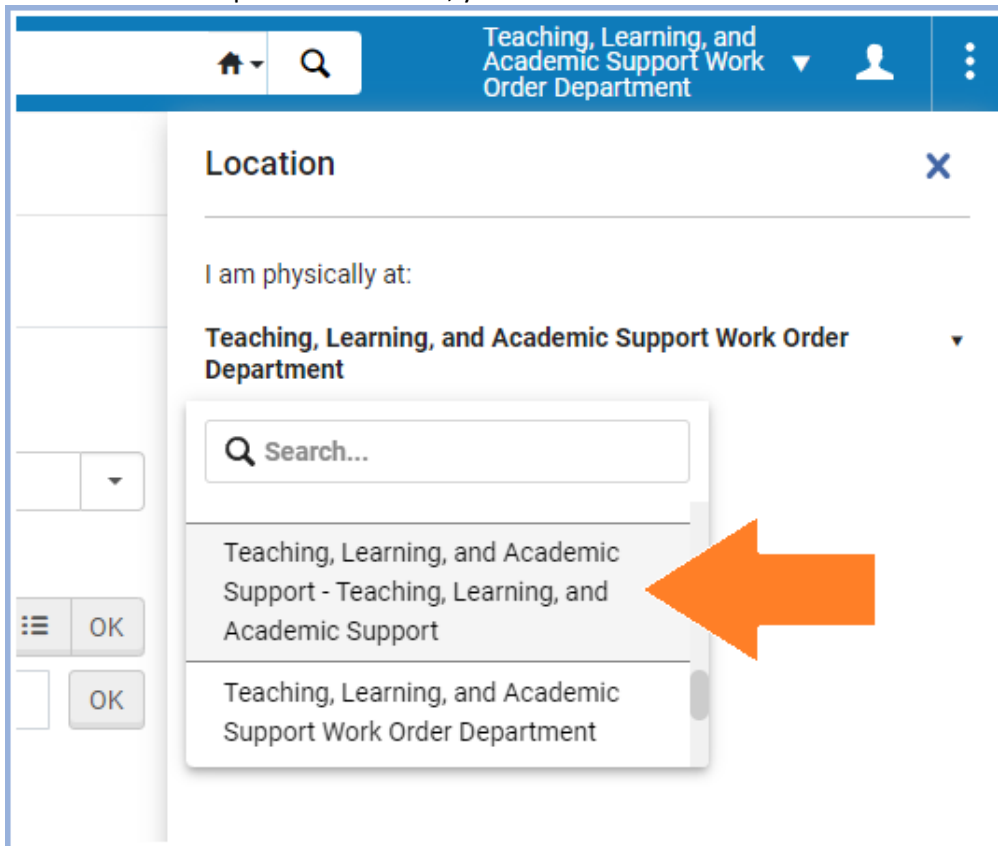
Teaching, Learning, and Academic Support Work Order Department

Location

I am physically at:

Teaching, Learning, and Academic Support Work Order Department

Search...

Teaching, Learning, and Academic Support - Teaching, Learning, and Academic Support

Teaching, Learning, and Academic Support Work Order Department

OK

OK